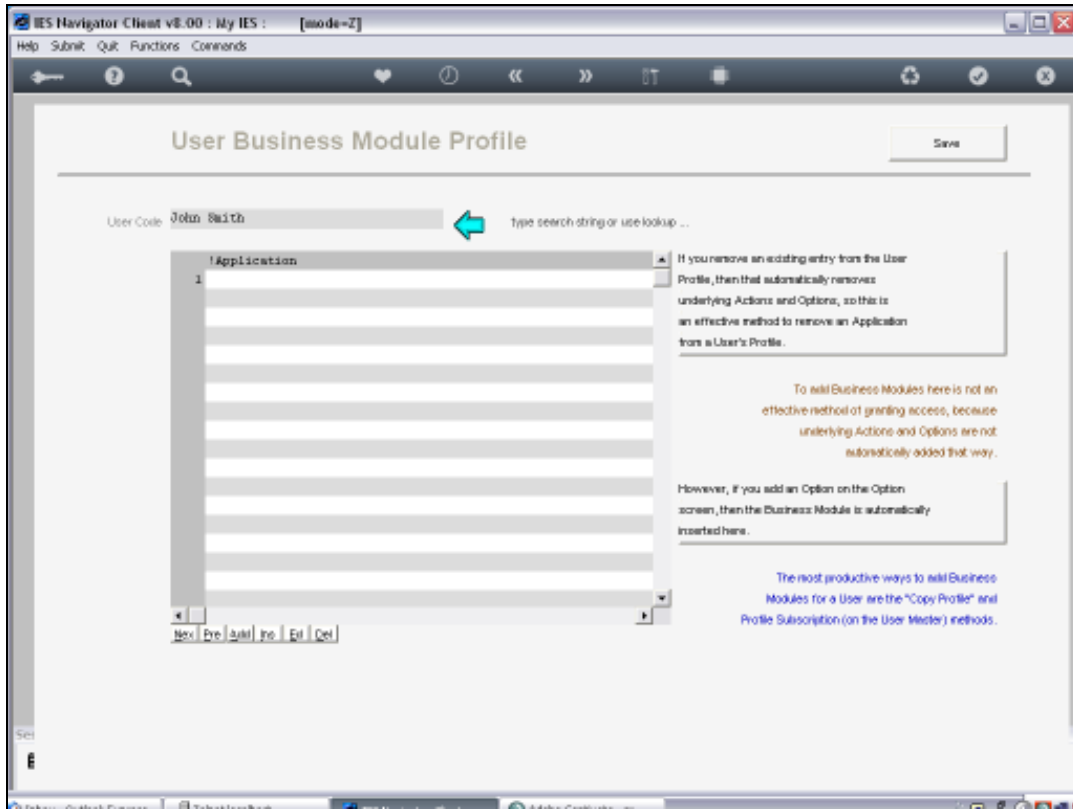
IES Navigator Client v8.00 : My IES : [mode=Z]

Help Submit Quit Functions Commands

User Business Module Profile

Save

User Code John Smith

type search string or use lookup ...

!Application

1

Nex Pre Add Ins Ed Del

If you remove an existing entry from the User Profile, then that automatically removes underlying Actions and Options, so this is an effective method to remove an Application from a User's Profile.

To add Business Modules here is not an effective method of granting access, because underlying Actions and Options are not automatically added that way.

However, if you add an Option on the Option screen, then the Business Module is automatically inserted here.

The most productive ways to add Business Modules for a User are the "Copy Profile" and Profile Subscription (on the User Master) methods.